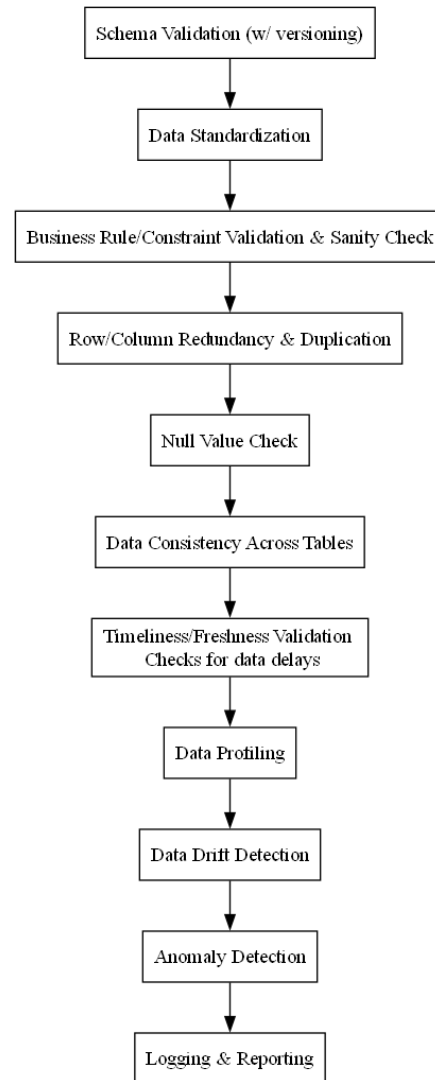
Schema Validation (w/ versioning)

Data Standardization

Business Rule/Constraint Validation & Sanity Check

Row/Column Redundancy & Duplication

Null Value Check

Data Consistency Across Tables

Timeliness/Freshness Validation
Checks for data delays

Data Profiling

Data Drift Detection

Anomaly Detection

Logging & Reporting